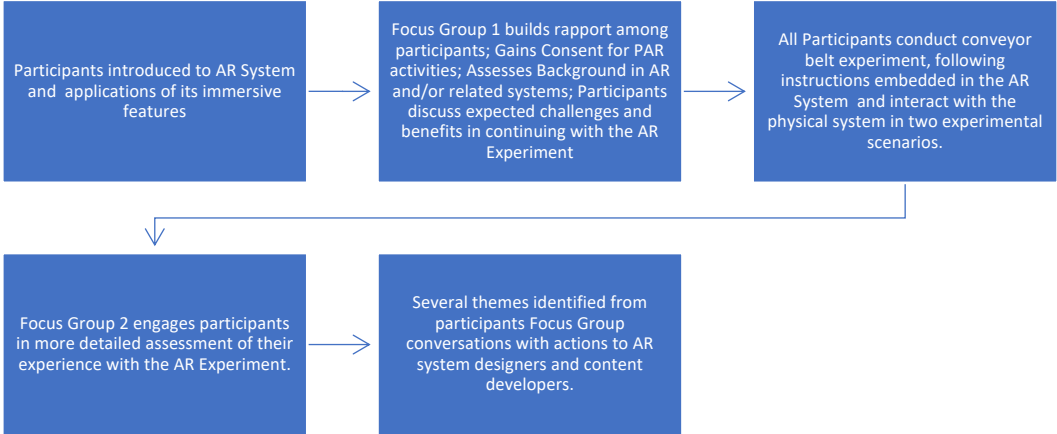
Participants introduced to AR System and applications of its immersive features

Focus Group 1 builds rapport among participants; Gains Consent for PAR activities; Assesses Background in AR and/or related systems; Participants discuss expected challenges and benefits in continuing with the AR Experiment

All Participants conduct conveyor belt experiment, following instructions embedded in the AR System and interact with the physical system in two experimental scenarios.

Focus Group 2 engages participants in more detailed assessment of their experience with the AR Experiment.

Several themes identified from participants Focus Group conversations with actions to AR system designers and content developers.